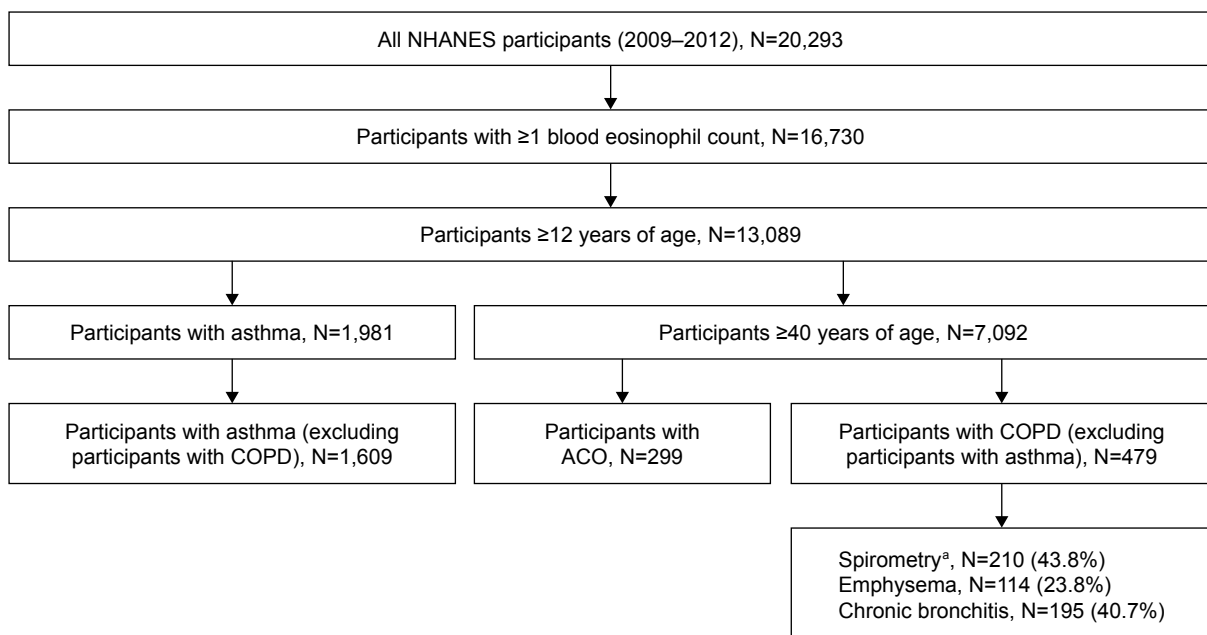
All NHANES participants (2009–2012), N=20,293

Participants with ≥1 blood eosinophil count, N=16,730

Participants ≥12 years of age, N=13,089

Participants with asthma, N=1,981

Participants ≥40 years of age, N=7,092

Participants with asthma (excluding participants with COPD), N=1,609

Participants with ACO, N=299

Participants with COPD (excluding participants with asthma), N=479

Spirometry$^a$, N=210 (43.8%)
Emphysema, N=114 (23.8%)
Chronic bronchitis, N=195 (40.7%)